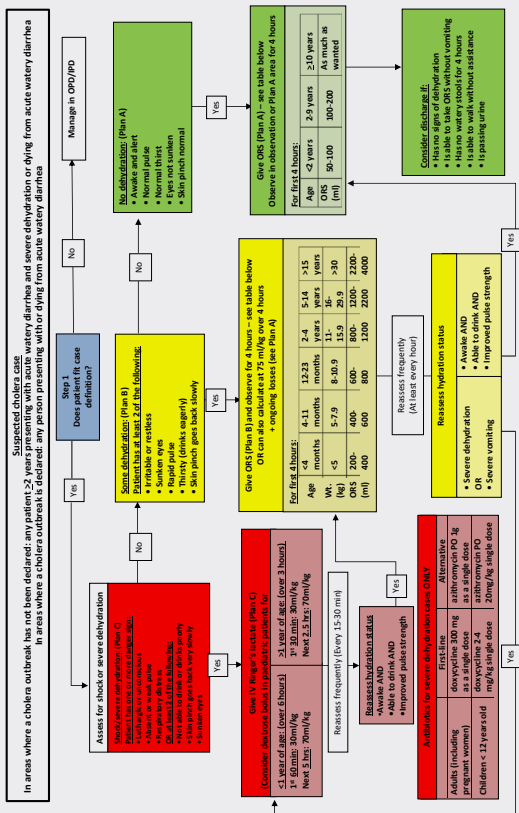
Suspected cholera case
In areas where a cholera outbreak has not been declared: any patient ≥2 years presenting with acute watery diarrhea and severe dehydration or dying from acute watery diarrhea
In areas where a cholera outbreak is declared: any person presenting with or dying from acute watery diarrhea

Step 1
Does patient fit case definition?

No

Manage in OPD/IPD

Yes

No

Assess for shock or severe dehydration

Severe dehydration: (Plan C)
Patient has one or more danger sign:
• Lethargic or unconscious
• Absent or weak pulse
• Respiratory distress
OR at least 2 of the following:
• Not able to drink or drinks poorly
• Skin pinch goes back very slowly
• Sunken eyes

Yes

No

Some dehydration: (Plan B)
Patient has at least 2 of the following:
• Irritable or restless
• Sunken eyes
• Rapid pulse
• Thirsty (drinks eagerly)
• Skin pinch goes back slowly

No

No dehydration: (Plan A)
• Awake and alert
• Normal pulse
• Normal thirst
• Eyes not sunken
• Skin pinch normal

Yes

Give ORS (Plan A) – see table below
Observe in observation or Plan A area for 4 hours

For first 4 hours:
| Age | <2 years | 2-9 years | ≥10 years |
|---|---|---|---|
| ORS (ml) | 50-100 | 100-200 | As much as wanted |

Consider discharge if:
• Has no signs of dehydration
• Is able to take ORS without vomiting
• Has no watery stools for 4 hours
• Is able to walk without assistance
• Is passing urine

Yes

Give ORS (Plan B) and observe for 4 hours – see table below
OR can also calculate at 75 ml/kg over 4 hours
+ ongoing losses (see Plan A)

For first 4 hours:
| Age | <4 months | 4-11 months | 12-23 months | 2-4 years | 5-14 years | >15 years |
|---|---|---|---|---|---|---|
| Wt. (kg) | <5 | 5-7.9 | 8-10.9 | 11-15.9 | 16-29.9 | >30 |
| ORS (ml) | 200-400 | 400-600 | 600-800 | 800-1200 | 1200-2200 | 2200-4000 |

Yes

Reassess frequently
(At least every hour)

Reassess hydration status
• Severe dehydration
OR
• Severe vomiting
• Awake AND
• Able to drink AND
• Improved pulse strength

Yes

Give IV Ringer's lactate (Plan C)
(Consider dextrose boluses in paediatric patients for
<1 year of age: (over 6 hours)
1st 60 min: 30ml/kg
Next 5 hrs: 70ml/kg
≥1 year of age: (over 3 hours)
1st 30 min: 30ml/kg
Next 2.5 hrs: 70ml/kg

Reassess frequently (Every 15-30 min)

Reassess hydration status
• Awake AND
• Able to drink AND
• Improved pulse strength

Yes

Antibiotics for severe dehydration case ONLY
| | First-line | Alternative |
|---|---|---|
| Adults (including pregnant women) | doxycycline 300 mg as a single dose | azithromycin PO 1g as a single dose |
| Children < 12 years old | doxycycline 2-4 mg/kg single dose | azithromycin PO 20mg/kg single dose |

Yes